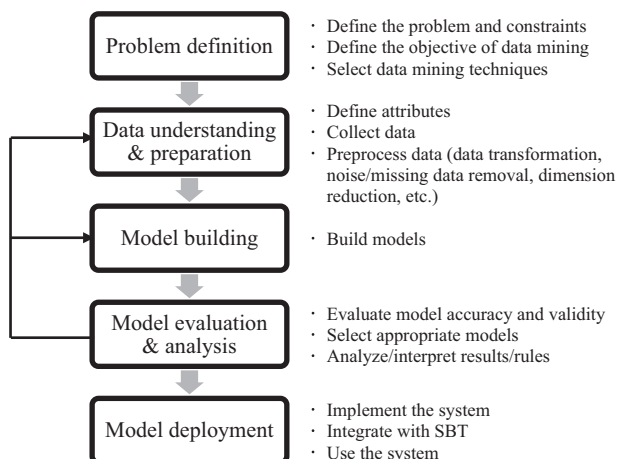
Problem definition

· Define the problem and constraints
· Define the objective of data mining
· Select data mining techniques

Data understanding & preparation

· Define attributes
· Collect data
· Preprocess data (data transformation, noise/missing data removal, dimension reduction, etc.)

Model building

· Build models

Model evaluation & analysis

· Evaluate model accuracy and validity
· Select appropriate models
· Analyze/interpret results/rules

Model deployment

· Implement the system
· Integrate with SBT
· Use the system